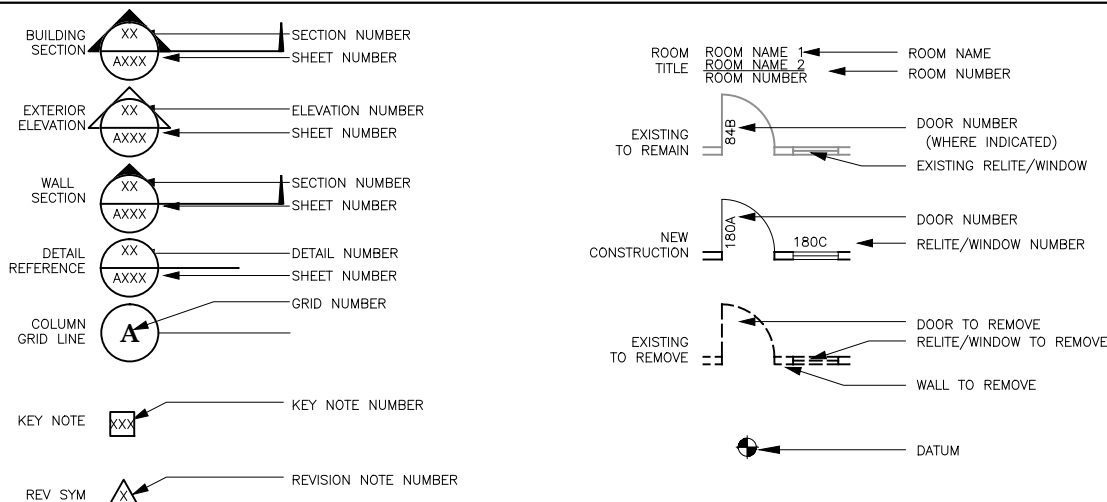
BUILDING SECTION
XX
AXXX
SECTION NUMBER
SHEET NUMBER

EXTERIOR ELEVATION
XX
AXXX
ELEVATION NUMBER
SHEET NUMBER

WALL SECTION
XX
AXXX
SECTION NUMBER
SHEET NUMBER

DETAIL REFERENCE
XX
AXXX
DETAIL NUMBER
SHEET NUMBER

COLUMN GRID LINE
A
GRID NUMBER

KEY NOTE
XXX
KEY NOTE NUMBER

REV SYM
X
REVISION NOTE NUMBER

ROOM TITLE
ROOM NAME 1
ROOM NAME 2
ROOM NUMBER
ROOM NAME
ROOM NUMBER

EXISTING TO REMAIN
84B
DOOR NUMBER (WHERE INDICATED)
EXISTING RELITE/WINDOW

NEW CONSTRUCTION
180A
180C
DOOR NUMBER
RELITE/WINDOW NUMBER

EXISTING TO REMOVE
DOOR TO REMOVE
RELITE/WINDOW TO REMOVE
WALL TO REMOVE

DATUM